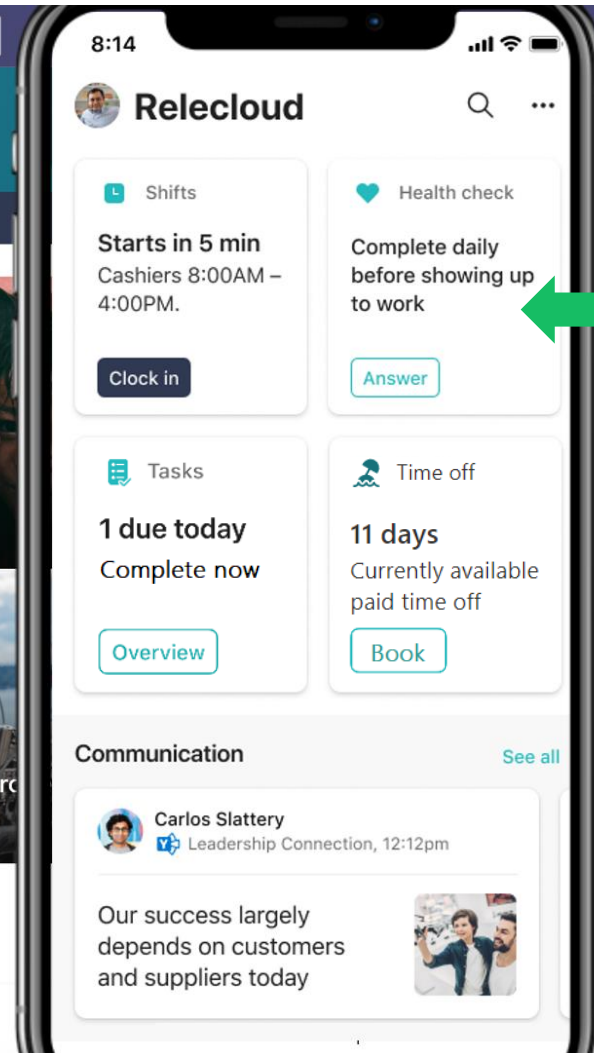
8:14

Relecloud

Shifts
Starts in 5 min
Cashiers 8:00AM – 4:00PM.
Clock in

Health check
Complete daily before showing up to work
Answer

Tasks
1 due today
Complete now
Overview

Time off
11 days
Currently available paid time off
Book

Communication
See all

Carlos Slattery
Leadership Connection, 12:12pm

Our success largely depends on customers and suppliers today